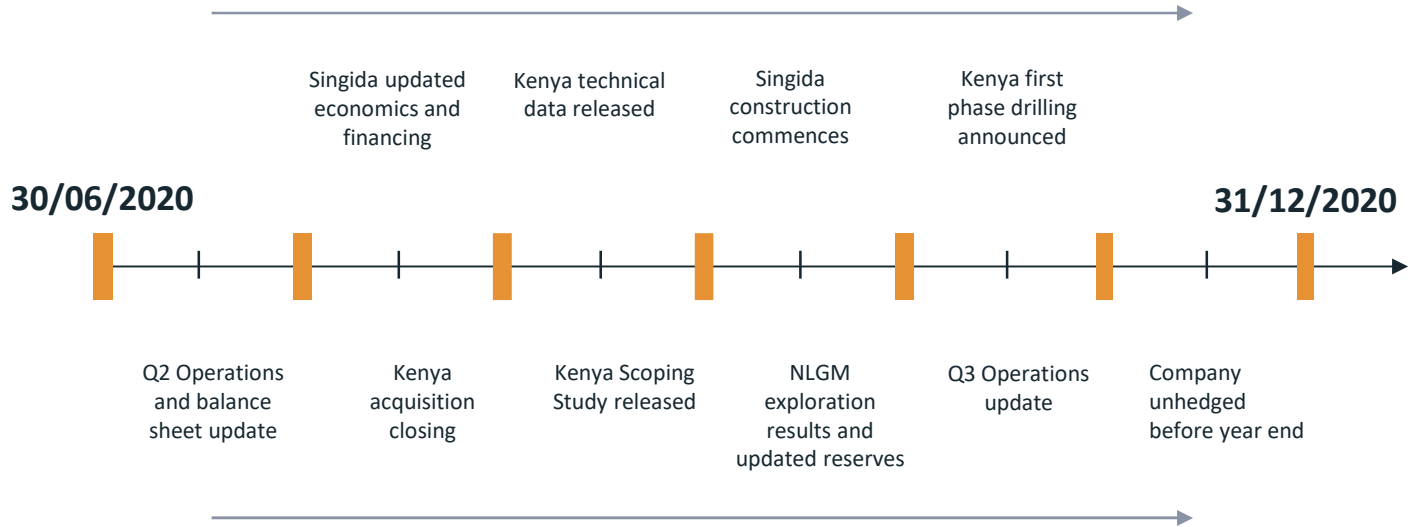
Singida updated economics and financing

Kenya technical data released

Singida construction commences

Kenya first phase drilling announced

30/06/2020

31/12/2020

Q2 Operations and balance sheet update

Kenya acquisition closing

Kenya Scoping Study released

NLGM exploration results and updated reserves

Q3 Operations update

Company unhedged before year end